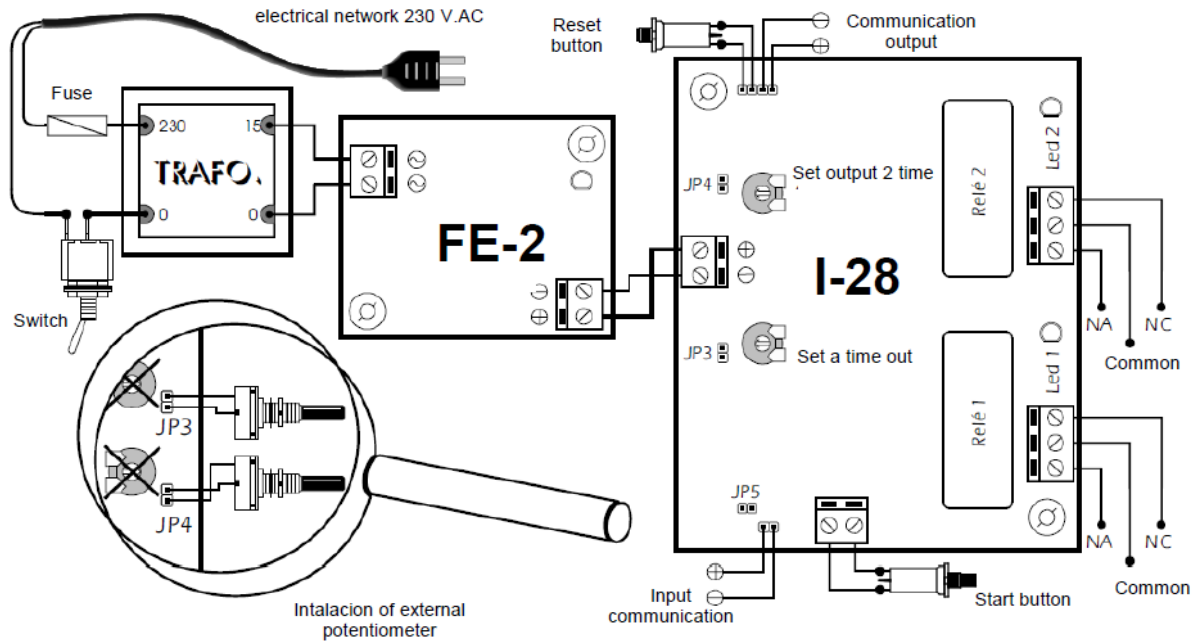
electrical network 230 V.AC

Reset button

Communication output

Fuse

230

15

TRAFO.

0

0

FE-2

Switch

JP4

Set output 2 time

Relé 2

Led 2

I-28

JP3

Set a time out

NA

NC

Common

Led 1

Relé 1

JP3

JP4

JP5

NA

NC

Common

Input communication

Start button

Intalacion of external potentiometer